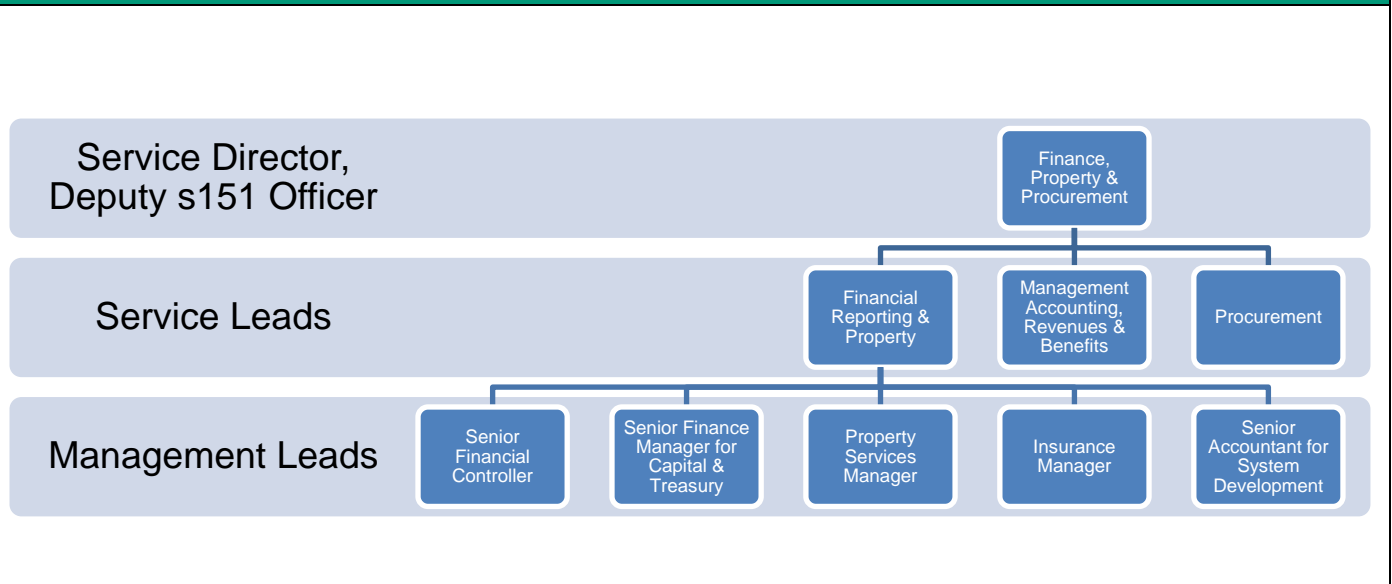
Service Director, Deputy s151 Officer

Finance, Property & Procurement

Service Leads

Financial Reporting & Property

Management Accounting, Revenues & Benefits

Procurement

Management Leads

Senior Financial Controller

Senior Finance Manager for Capital & Treasury

Property Services Manager

Insurance Manager

Senior Accountant for System Development